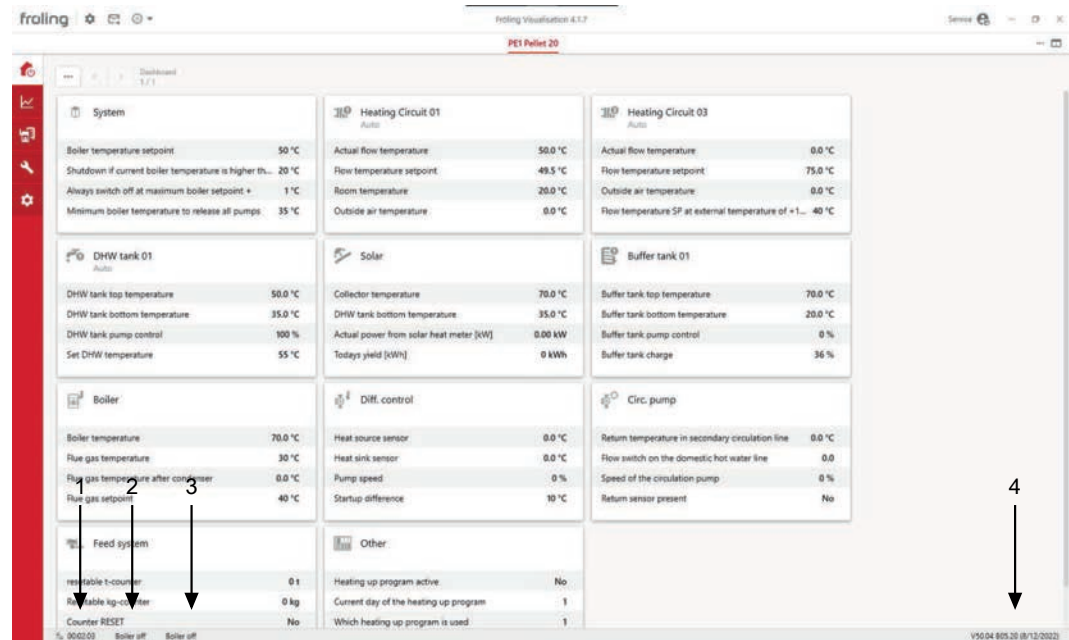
froling

Froling Visualisation 4.1.7

Service

PE1 Pellet 20

Dashboard
1/1

System

| | |
|---|---|
| Boiler temperature setpoint | 50 °C |
| Shutdown if current boiler temperature is higher th... | 20 °C |
| Always switch off at maximum boiler setpoint + | 1 °C |
| Minimum boiler temperature to release all pumps | 35 °C |

Heating Circuit 01
Auto

| | |
|---|---|
| Actual flow temperature | 50.0 °C |
| Flow temperature setpoint | 49.5 °C |
| Room temperature | 20.0 °C |
| Outside air temperature | 0.0 °C |

Heating Circuit 03
Auto

| | |
|---|---|
| Actual flow temperature | 0.0 °C |
| Flow temperature setpoint | 75.0 °C |
| Outside air temperature | 0.0 °C |
| Flow temperature SP at external temperature of +1... | 40 °C |

DHW tank 01
Auto

| | |
|---|---|
| DHW tank top temperature | 50.0 °C |
| DHW tank bottom temperature | 35.0 °C |
| DHW tank pump control | 100 % |
| Set DHW temperature | 55 °C |

Solar

| | |
|---|---|
| Collector temperature | 70.0 °C |
| DHW tank bottom temperature | 35.0 °C |
| Actual power from solar heat meter [kW] | 0.00 kW |
| Todays yield [kWh] | 0 kWh |

Buffer tank 01

| | |
|---|---|
| Buffer tank top temperature | 70.0 °C |
| Buffer tank bottom temperature | 20.0 °C |
| Buffer tank pump control | 0 % |
| Buffer tank charge | 36 % |

Boiler

| | |
|---|---|
| Boiler temperature | 70.0 °C |
| Flue gas temperature | 30 °C |
| Flue gas temperature after condenser | 0.0 °C |
| Flue gas setpoint | 40 °C |

Diff. control

| | |
|---|---|
| Heat source sensor | 0.0 °C |
| Heat sink sensor | 0.0 °C |
| Pump speed | 0 % |
| Startup difference | 10 °C |

Circ. pump

| | |
|---|---|
| Return temperature in secondary circulation line | 0.0 °C |
| Flow switch on the domestic hot water line | 0.0 |
| Speed of the circulation pump | 0 % |
| Return sensor present | No |

Feed system

| | |
|---|---|
| resettable t-counter | 0 t |
| Resettable kg-counter | 0 kg |
| Counter RESET | No |

Other

| | |
|---|---|
| Heating up program active | No |
| Current day of the heating up program | 1 |
| Which heating up program is used | 1 |

1 2 3 4

00:02:03 Boiler off Boiler off

V50.04 B05.20 (8/12/2022)